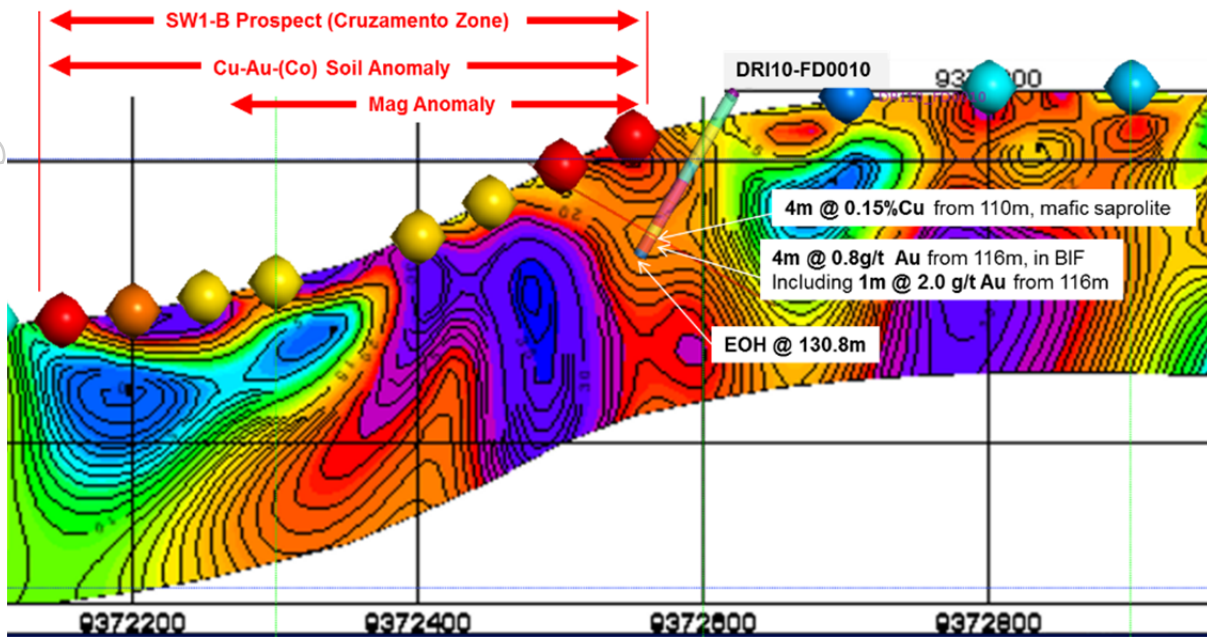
SW1-B Prospect (Cruzamento Zone)

Cu-Au-(Co) Soil Anomaly

Mag Anomaly

DRI10-FD0010

9372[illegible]00

4m @ 0.15%Cu from 110m, mafic saprolite

4m @ 0.8g/t Au from 116m, in BIF
Including 1m @ 2.0 g/t Au from 116m

EOH @ 130.8m

9372200

9372400

9372600

9372800